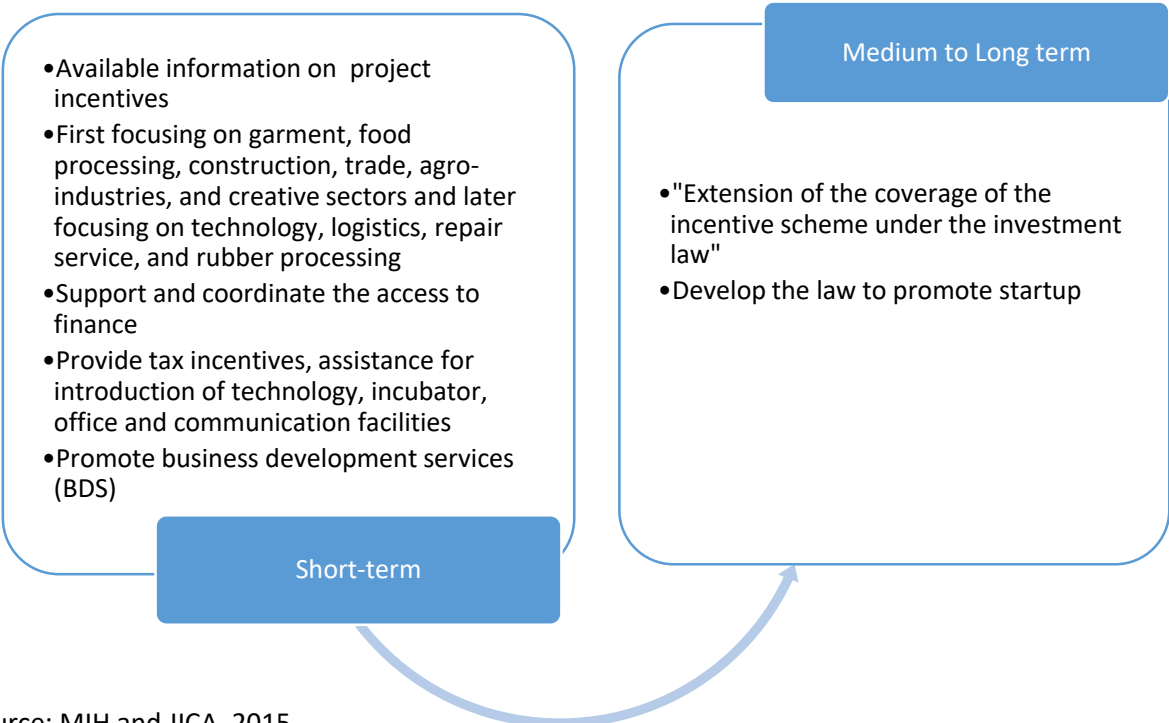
•Available information on project incentives
•First focusing on garment, food processing, construction, trade, agro-industries, and creative sectors and later focusing on technology, logistics, repair service, and rubber processing
•Support and coordinate the access to finance
•Provide tax incentives, assistance for introduction of technology, incubator, office and communication facilities
•Promote business development services (BDS)

Short-term

Medium to Long term

•"Extension of the coverage of the incentive scheme under the investment law"
•Develop the law to promote startup

urce: MIH and JICA, 2015